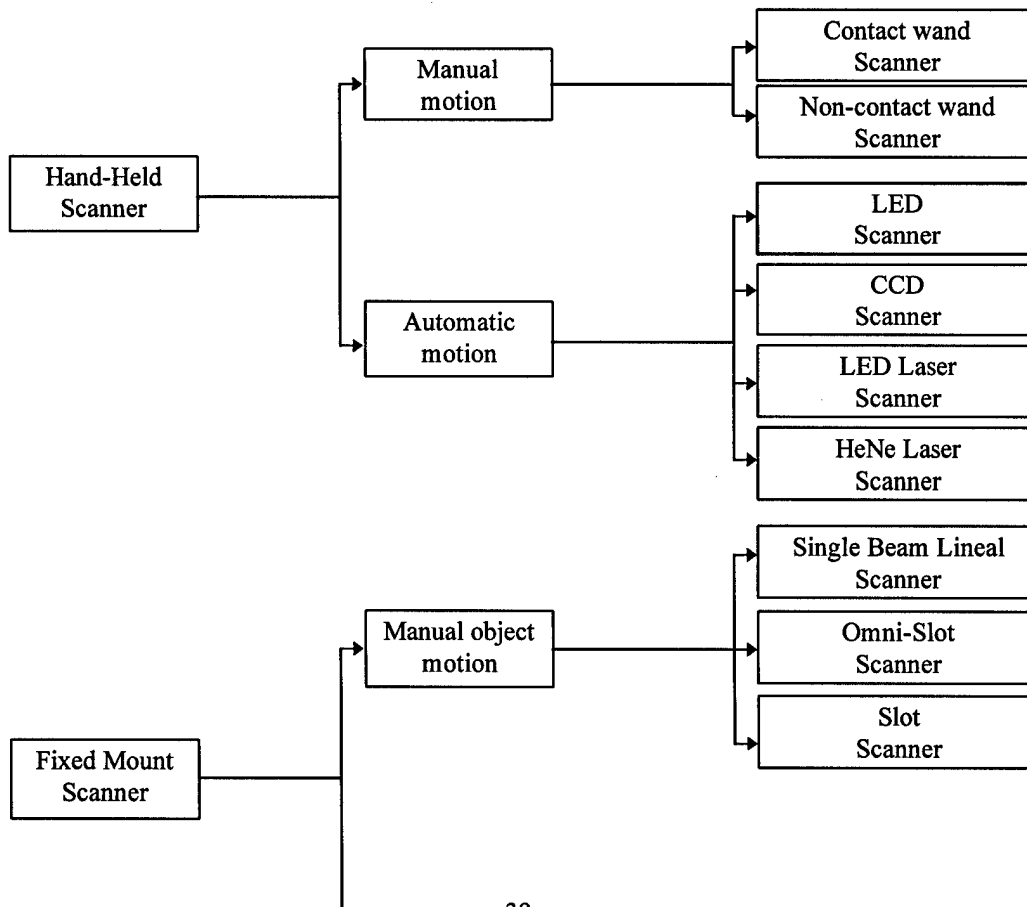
Hand-Held Scanner

Manual motion

Contact wand Scanner

Non-contact wand Scanner

Automatic motion

LED Scanner

CCD Scanner

LED Laser Scanner

HeNe Laser Scanner

Fixed Mount Scanner

Manual object motion

Single Beam Lineal Scanner

Omni-Slot Scanner

Slot Scanner

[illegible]